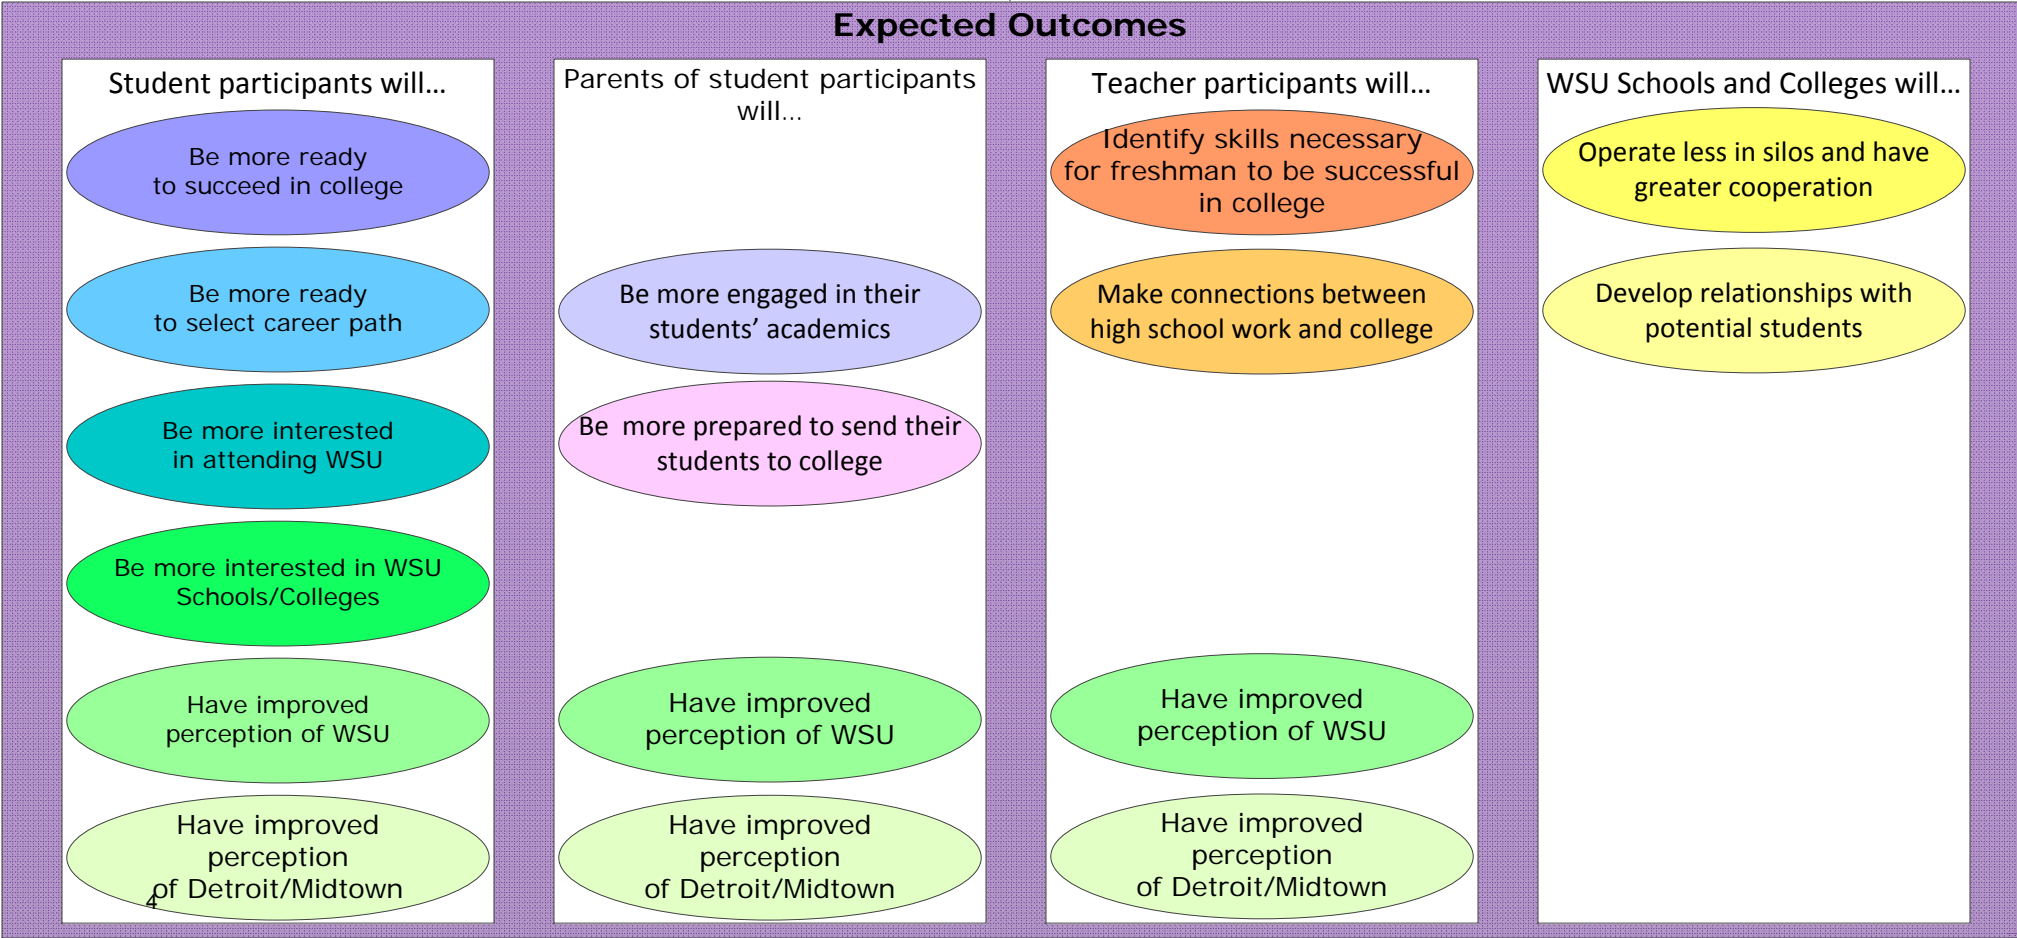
Expected Outcomes

Student participants will…

Be more ready to succeed in college

Be more ready to select career path

Be more interested in attending WSU

Be more interested in WSU Schools/Colleges

Have improved perception of WSU

Have improved perception of Detroit/Midtown

4

Parents of student participants will…

Be more engaged in their students' academics

Be more prepared to send their students to college

Have improved perception of WSU

Have improved perception of Detroit/Midtown

Teacher participants will…

Identify skills necessary for freshman to be successful in college

Make connections between high school work and college

Have improved perception of WSU

Have improved perception of Detroit/Midtown

WSU Schools and Colleges will…

Operate less in silos and have greater cooperation

Develop relationships with potential students